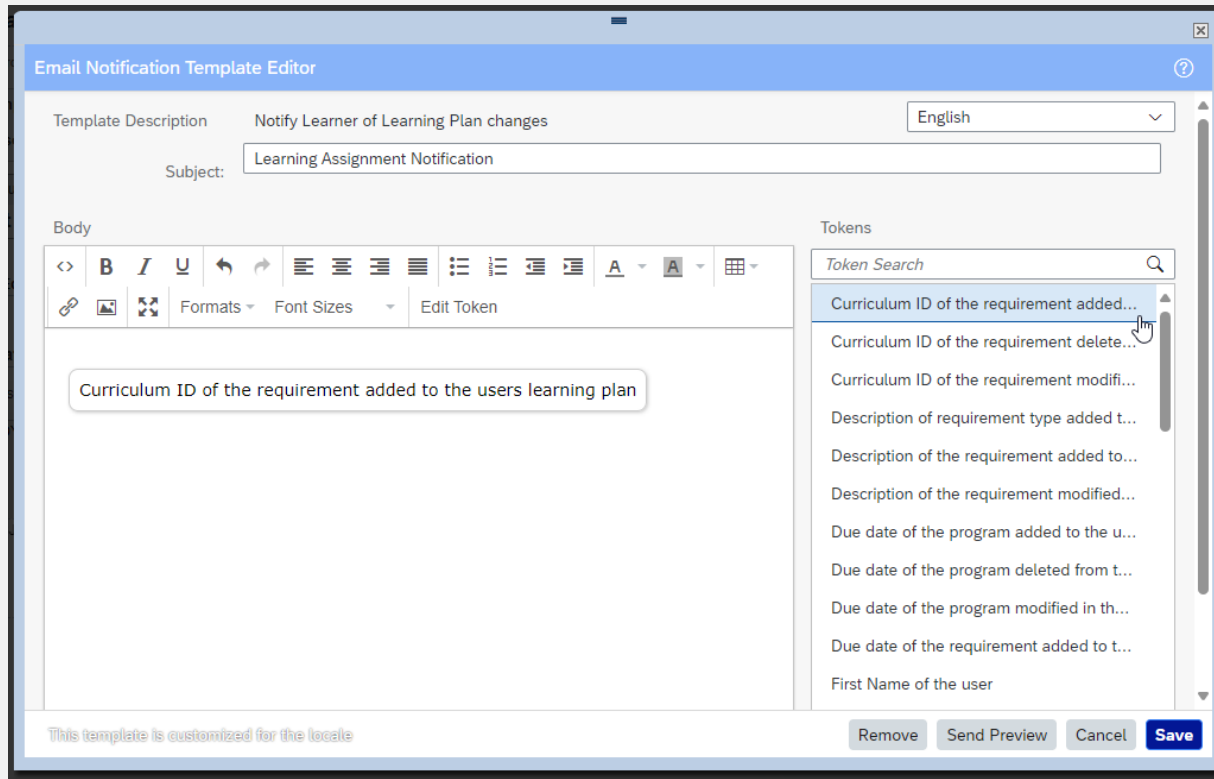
Email Notification Template Editor

Template Description Notify Learner of Learning Plan changes

English

Subject: Learning Assignment Notification

Body

B I U A A

Formats Font Sizes Edit Token

Curriculum ID of the requirement added to the users learning plan

Tokens

Token Search

Curriculum ID of the requirement added...
Curriculum ID of the requirement delete...
Curriculum ID of the requirement modifi...
Description of requirement type added t...
Description of the requirement added to...
Description of the requirement modified...
Due date of the program added to the u...
Due date of the program deleted from t...
Due date of the program modified in th...
Due date of the requirement added to t...
First Name of the user

This template is customized for the locale

Remove Send Preview Cancel Save